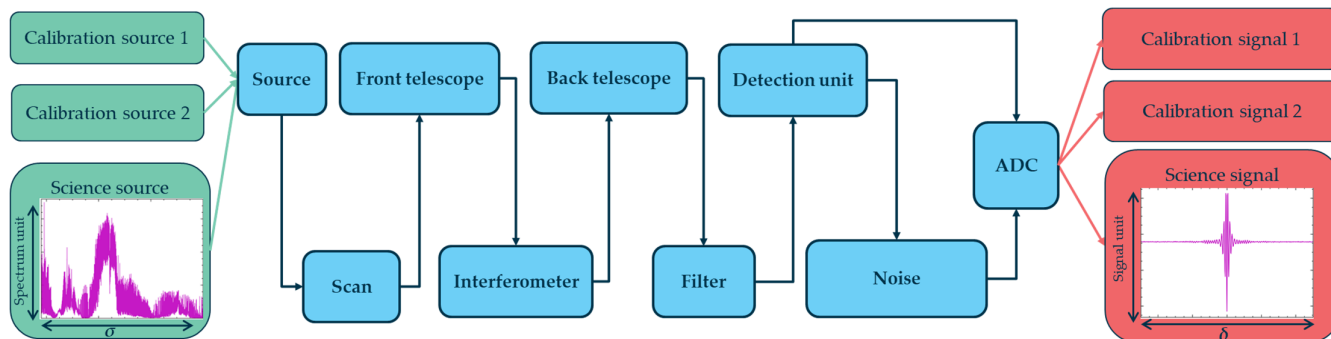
Calibration source 1

Calibration source 2

Science source

Spectrum unit

$\sigma$

Source

Scan

Front telescope

Interferometer

Back telescope

Filter

Detection unit

Noise

ADC

Calibration signal 1

Calibration signal 2

Science signal

Signal unit

$\delta$